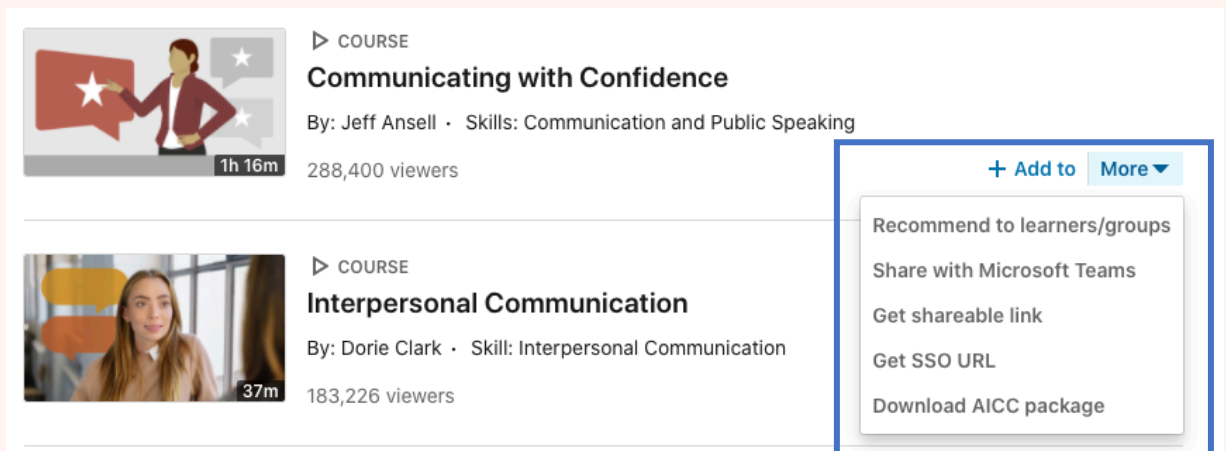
1h 16m

COURSE

Communicating with Confidence

By: Jeff Ansell · Skills: Communication and Public Speaking

288,400 viewers

+ Add to More

Recommend to learners/groups

Share with Microsoft Teams

Get shareable link

Get SSO URL

Download AICC package

37m

COURSE

Interpersonal Communication

By: Dorie Clark · Skill: Interpersonal Communication

183,226 viewers